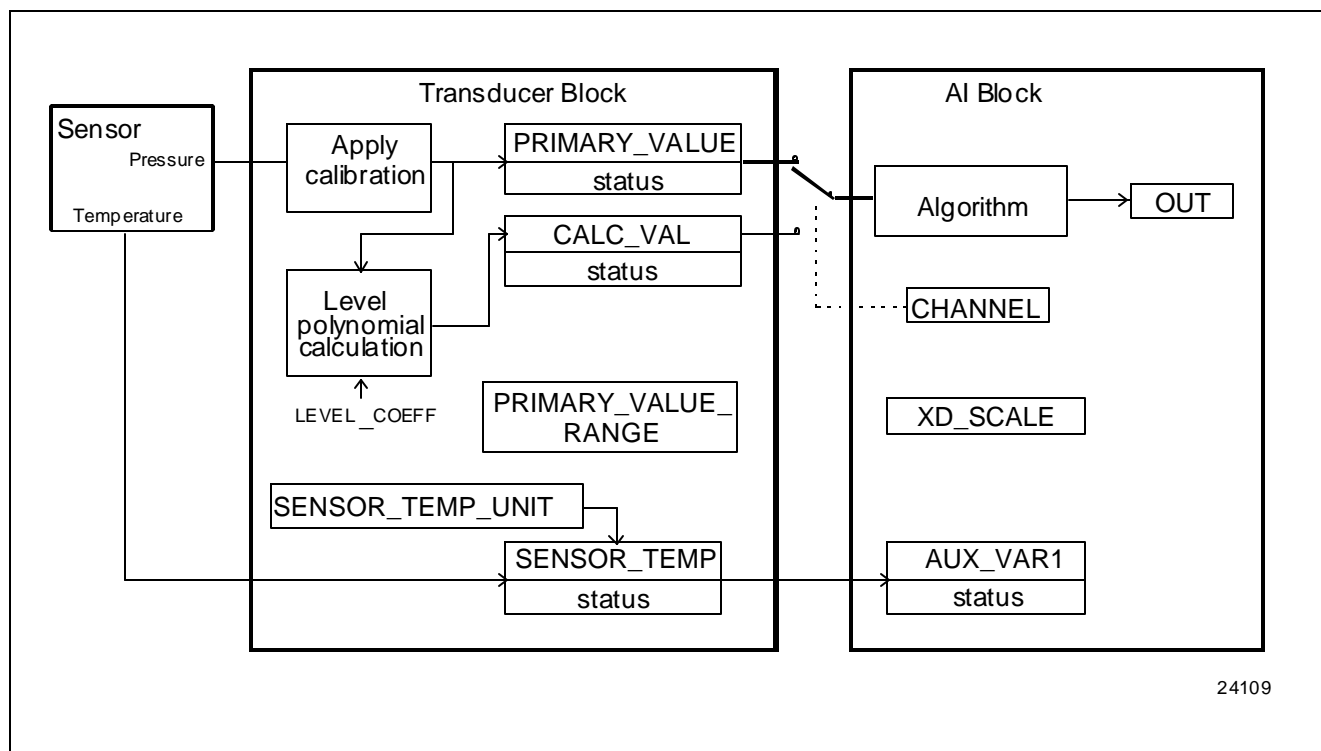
Sensor
Pressure
Temperature

Transducer Block

Apply calibration

PRIMARY_VALUE
status

CALC_VAL
status

Level polynomial calculation

LEVEL_COEFF

PRIMARY_VALUE_RANGE

SENSOR_TEMP_UNIT

SENSOR_TEMP
status

AI Block

Algorithm

OUT

CHANNEL

XD_SCALE

AUX_VAR1
status

24109